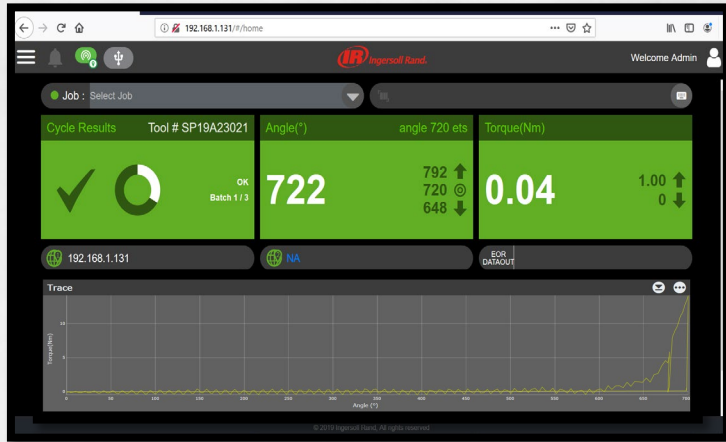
192.168.1.131/#/home

IR Ingersoll Rand.

Welcome Admin

Job : Select Job

Cycle Results Tool # SP19A23021

OK
Batch 1 / 3

Angle(°) angle 720 ets

722

792
720
648

Torque(Nm)

0.04

1.00
0

192.168.1.131

NA

EOR
DATAOUT

Trace

10
5
0

Torque(Nm)

0 50 100 150 200 250 300 350 400 450 500 550 600 650 700

Angle (°)

© 2019 Ingersoll Rand, All rights reserved